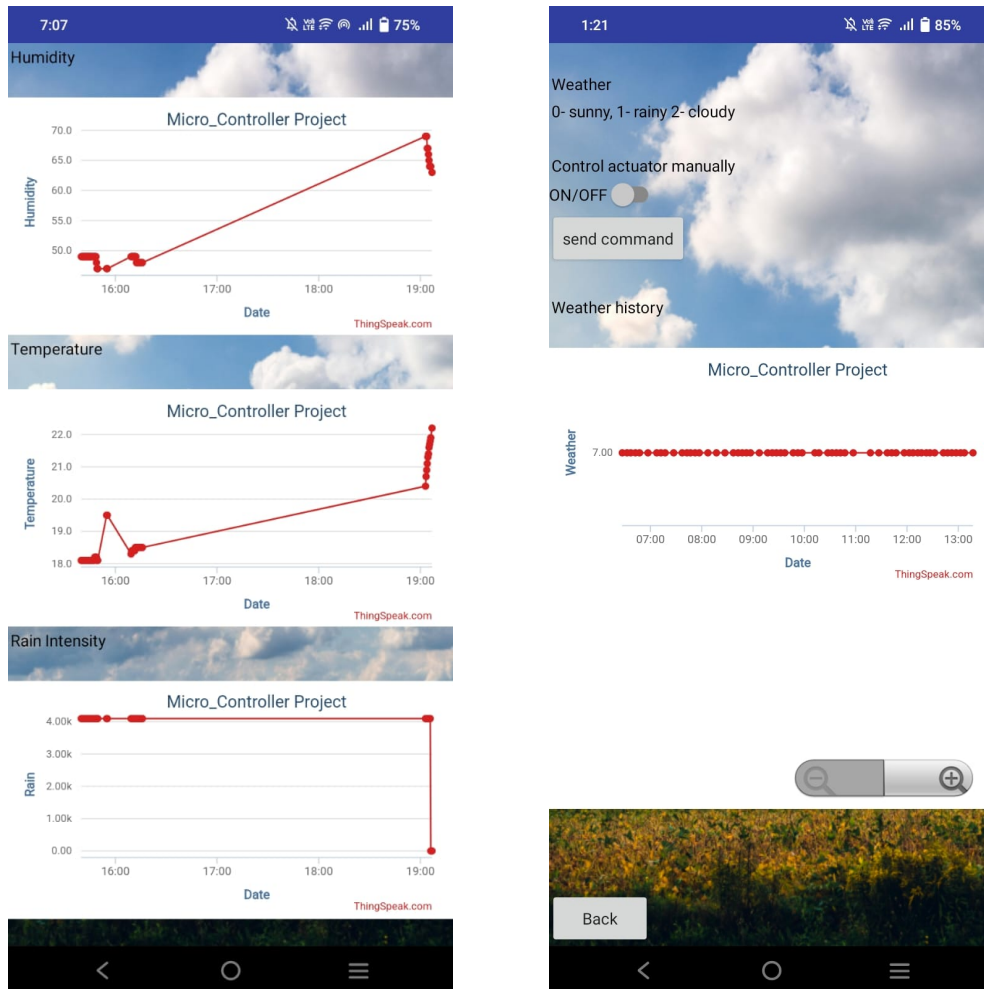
7:07 75%

Humidity

Micro_Controller Project

Humidity

70.0
65.0
60.0
55.0
50.0

16:00 17:00 18:00 19:00

Date

ThingSpeak.com

Temperature

Micro_Controller Project

Temperature

22.0
21.0
20.0
19.0
18.0

16:00 17:00 18:00 19:00

Date

ThingSpeak.com

Rain Intensity

Micro_Controller Project

Rain

4.00k
3.00k
2.00k
1.00k
0.00

16:00 17:00 18:00 19:00

Date

ThingSpeak.com

1:21 85%

Weather

0- sunny, 1- rainy 2- cloudy

Control actuator manually

ON/OFF

send command

Weather history

Micro_Controller Project

Weather

7.00

07:00 08:00 09:00 10:00 11:00 12:00 13:00

Date

ThingSpeak.com

Back